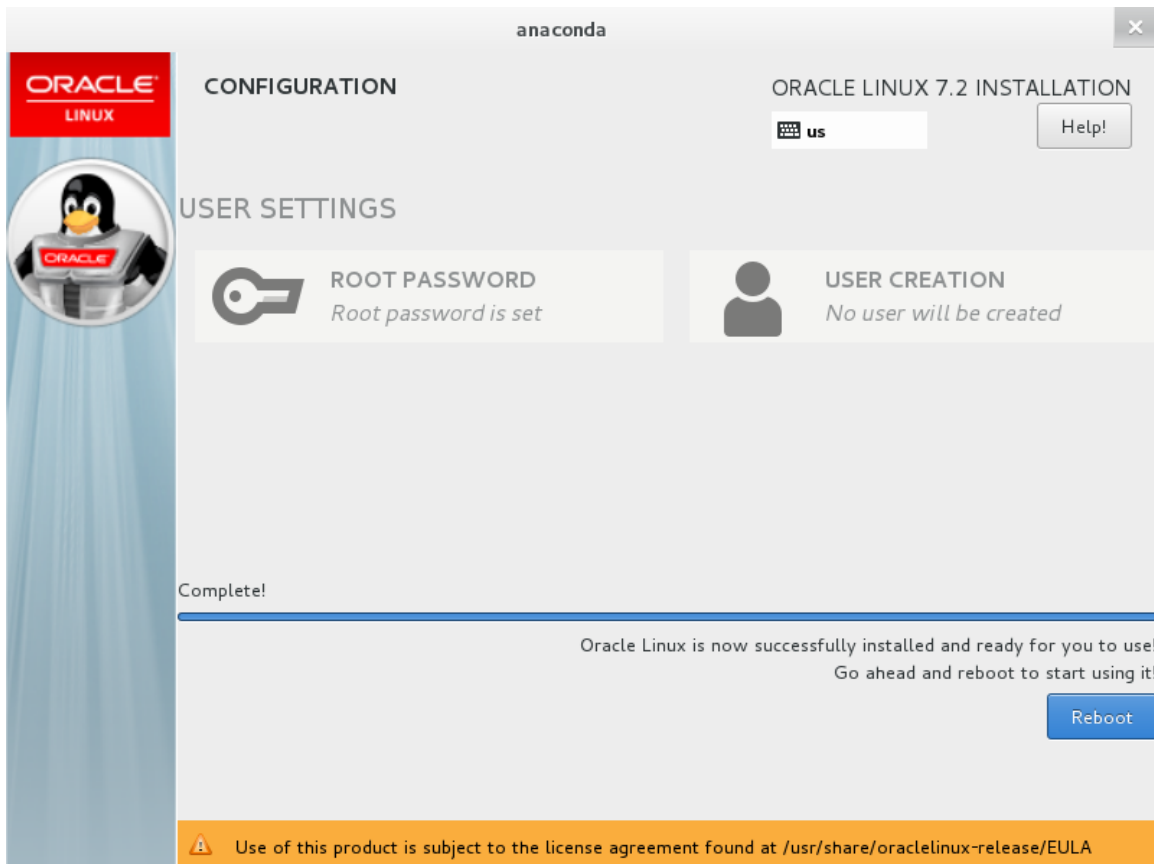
anaconda

ORACLE
LINUX

ORACLE

CONFIGURATION

ORACLE LINUX 7.2 INSTALLATION

us

Help!

USER SETTINGS

ROOT PASSWORD
Root password is set

USER CREATION
No user will be created

Complete!

Oracle Linux is now successfully installed and ready for you to use!
Go ahead and reboot to start using it!

Reboot

Use of this product is subject to the license agreement found at /usr/share/oraclelinux-release/EULA